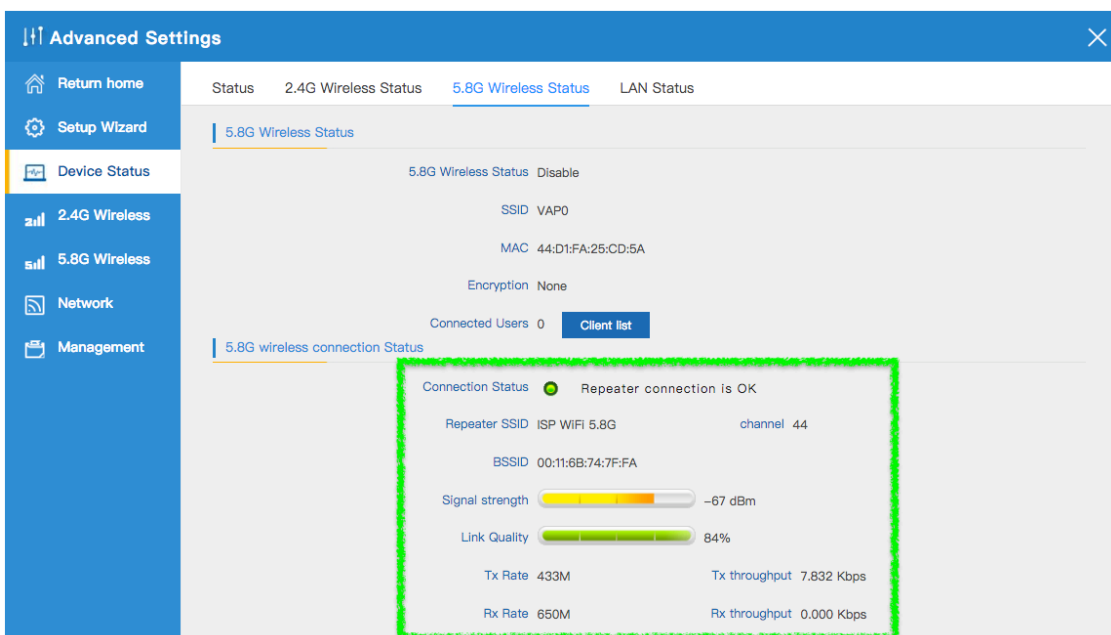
Advanced Settings

Return home
Setup Wizard
Device Status
2.4G Wireless
5.8G Wireless
Network
Management

Status 2.4G Wireless Status 5.8G Wireless Status LAN Status

5.8G Wireless Status

5.8G Wireless Status Disable
SSID VAP0
MAC 44:D1:FA:25:CD:5A
Encryption None
Connected Users 0 Client list

5.8G wireless connection Status

Connection Status Repeater connection is OK
Repeater SSID ISP WiFi 5.8G channel 44
BSSID 00:11:6B:74:7F:FA
Signal strength −67 dBm
Link Quality 84%
Tx Rate 433M Tx throughput 7.832 Kbps
Rx Rate 650M Rx throughput 0.000 Kbps